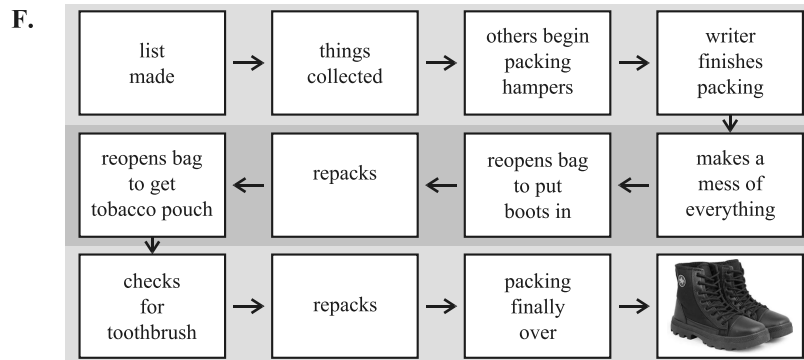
F.

list made → things collected → others begin packing hampers → writer finishes packing

makes a mess of everything ← reopens bag to put boots in ← repacks ← reopens bag to get tobacco pouch

checks for toothbrush → repacks → packing finally over →